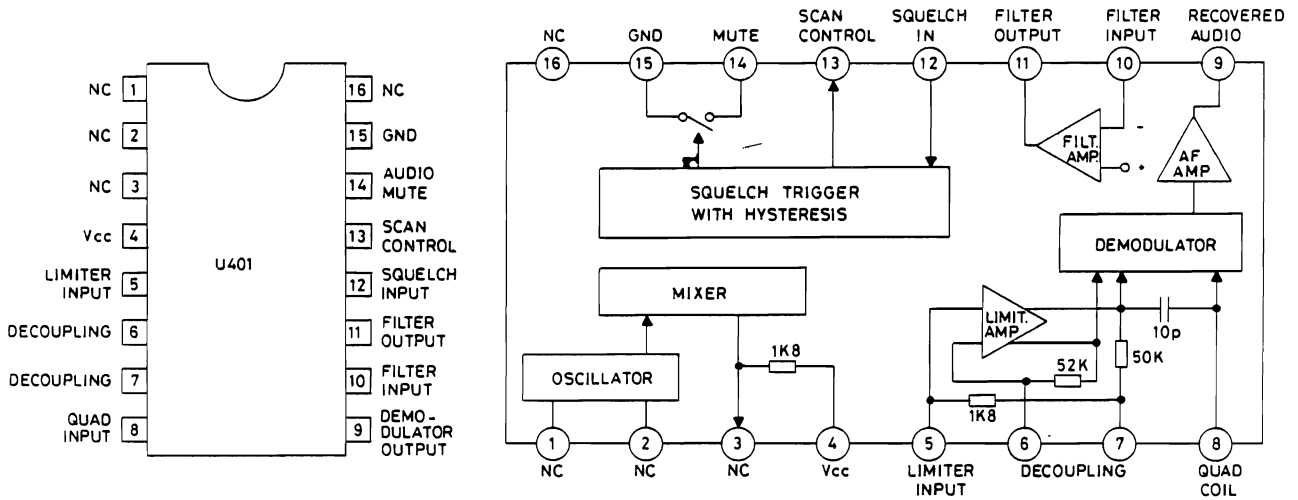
NC 1
NC 2
NC 3
Vcc 4
LIMITER INPUT 5
DECOUPLING 6
DECOUPLING 7
QUAD INPUT 8

U401

16 NC
15 GND
14 AUDIO MUTE
13 SCAN CONTROL
12 SQUELCH INPUT
11 FILTER OUTPUT
10 FILTER INPUT
9 DEMO-DULATOR OUTPUT

NC 16
GND 15
MUTE 14
SCAN CONTROL 13
SQUELCH IN 12
FILTER OUTPUT 11
FILTER INPUT 10
RECOVERED AUDIO 9

FILT. AMP.
-
+
AF AMP

SQUELCH TRIGGER WITH HYSTERESIS

DEMODULATOR

MIXER

LIMIT. AMP.

10p
52K
50K
1K8
1K8

OSCILLATOR

1 NC
2 NC
3 NC
4 Vcc
5 LIMITER INPUT
6 DECOUPLING
7
8 QUAD COIL